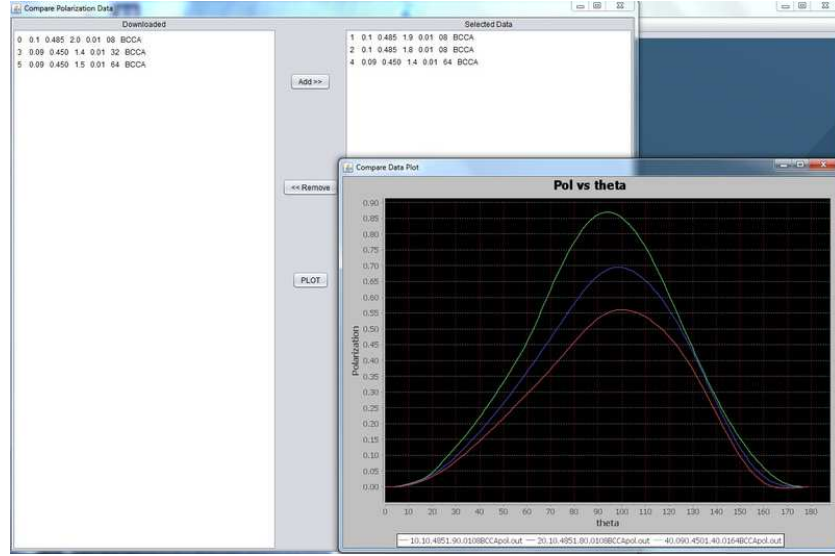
Compare Polarization Data

Downloaded

0 0.1 0.485 2.0 0.01 08 BCCA
3 0.09 0.450 1.4 0.01 32 BCCA
5 0.09 0.450 1.5 0.01 64 BCCA

Add >>

<< Remove

PLOT

Selected Data

1 0.1 0.485 1.9 0.01 08 BCCA
2 0.1 0.485 1.8 0.01 08 BCCA
4 0.09 0.450 1.4 0.01 64 BCCA

Compare Data Plot

Pol vs theta

Polarization

0.90
0.85
0.80
0.75
0.70
0.65
0.60
0.55
0.50
0.45
0.40
0.35
0.30
0.25
0.20
0.15
0.10
0.05
0.00

0 10 20 30 40 50 60 70 80 90 100 110 120 130 140 150 160 170 180

theta

— 10.10.4851.90.0108BCCApol.out — 20.10.4851.80.0108BCCApol.out — 40.090.4501.40.0164BCCApol.out